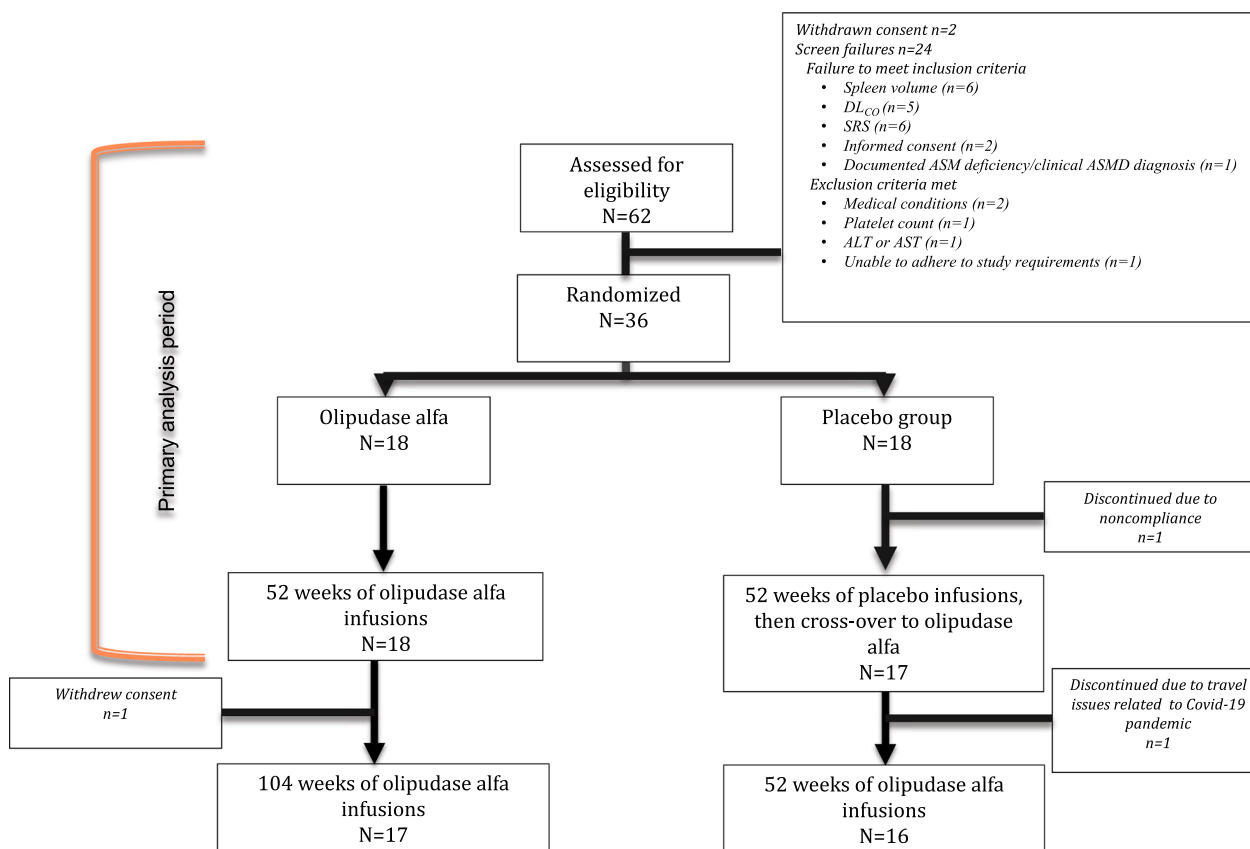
Withdrawn consent n=2
Screen failures n=24
Failure to meet inclusion criteria
• Spleen volume (n=6)
• $DL_{CO}$ (n=5)
• SRS (n=6)
• Informed consent (n=2)
• Documented ASM deficiency/clinical ASMD diagnosis (n=1)
Exclusion criteria met
• Medical conditions (n=2)
• Platelet count (n=1)
• ALT or AST (n=1)
• Unable to adhere to study requirements (n=1)

Primary analysis period

Assessed for eligibility
N=62

Randomized
N=36

Olipudase alfa
N=18

Placebo group
N=18

Discontinued due to noncompliance
n=1

52 weeks of olipudase alfa infusions
N=18

52 weeks of placebo infusions, then cross-over to olipudase alfa
N=17

Withdrew consent
n=1

Discontinued due to travel issues related to Covid-19 pandemic
n=1

104 weeks of olipudase alfa infusions
N=17

52 weeks of olipudase alfa infusions
N=16